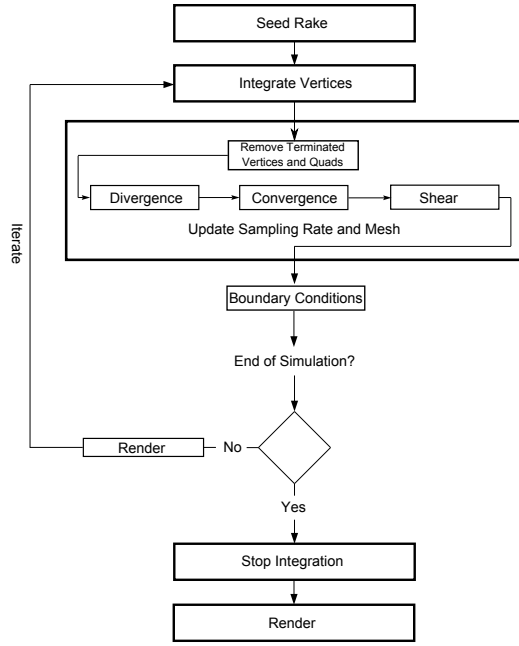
Seed Rake

Integrate Vertices

Remove Terminated Vertices and Quads

Divergence

Convergence

Shear

Update Sampling Rate and Mesh

Iterate

Boundary Conditions

End of Simulation?

Render

No

Yes

Stop Integration

Render